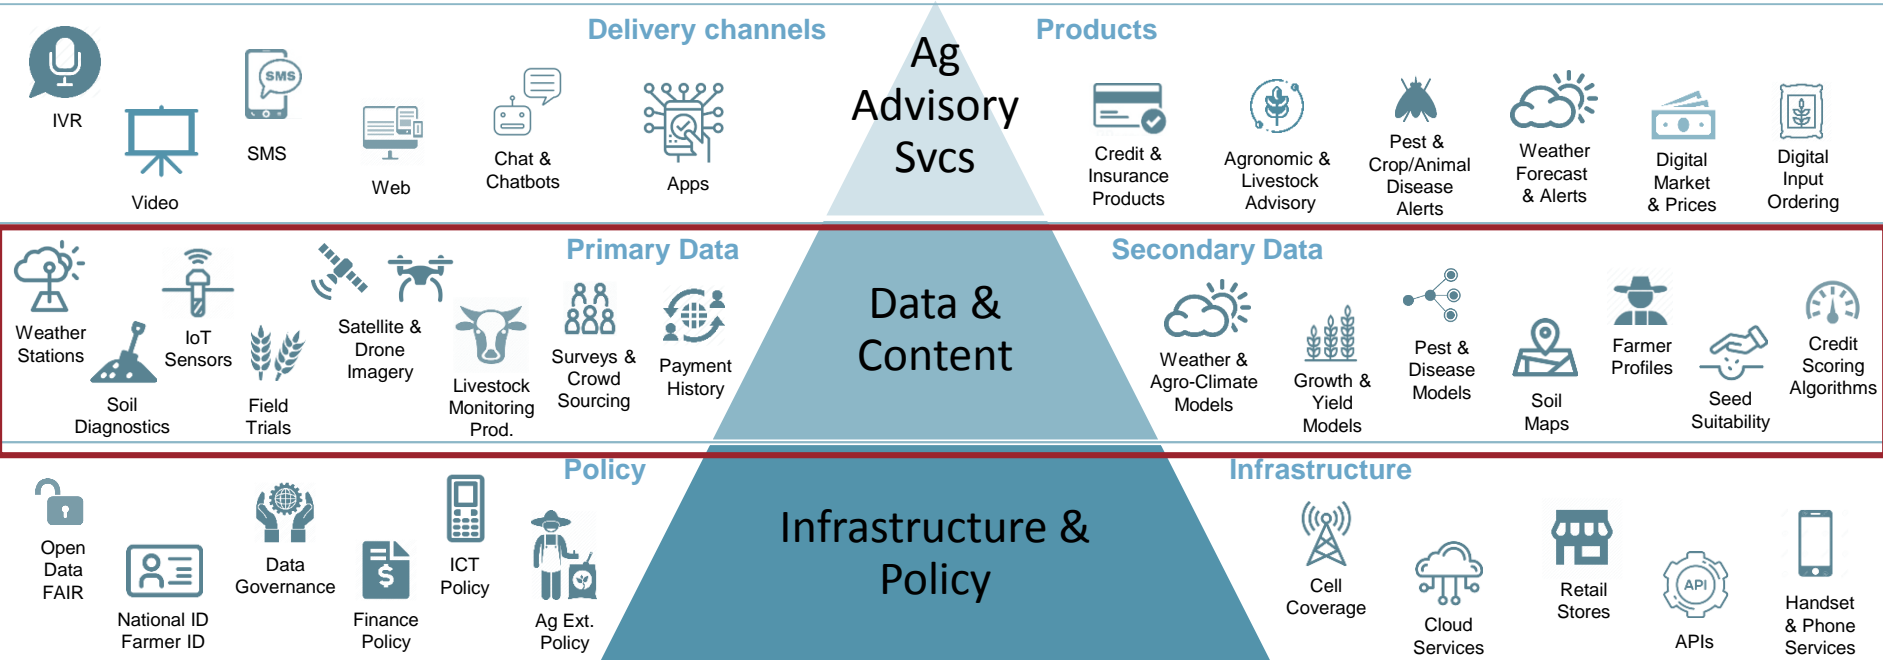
Delivery channels

IVR

Video

SMS

SMS

Web

Chat & Chatbots

Apps

Ag Advisory Svcs

Products

Credit & Insurance Products

Agronomic & Livestock Advisory

Pest & Crop/Animal Disease Alerts

Weather Forecast & Alerts

Digital Market & Prices

Digital Input Ordering

Primary Data

Weather Stations

Soil Diagnostics

IoT Sensors

Field Trials

Satellite & Drone Imagery

Livestock Monitoring Prod.

Surveys & Crowd Sourcing

Payment History

Data & Content

Secondary Data

Weather & Agro-Climate Models

Growth & Yield Models

Pest & Disease Models

Soil Maps

Farmer Profiles

Seed Suitability

Credit Scoring Algorithms

Policy

Open Data FAIR

National ID Farmer ID

Data Governance

Finance Policy

ICT Policy

Ag Ext. Policy

Infrastructure & Policy

Infrastructure

Cell Coverage

Cloud Services

Retail Stores

API

APIs

Handset & Phone Services